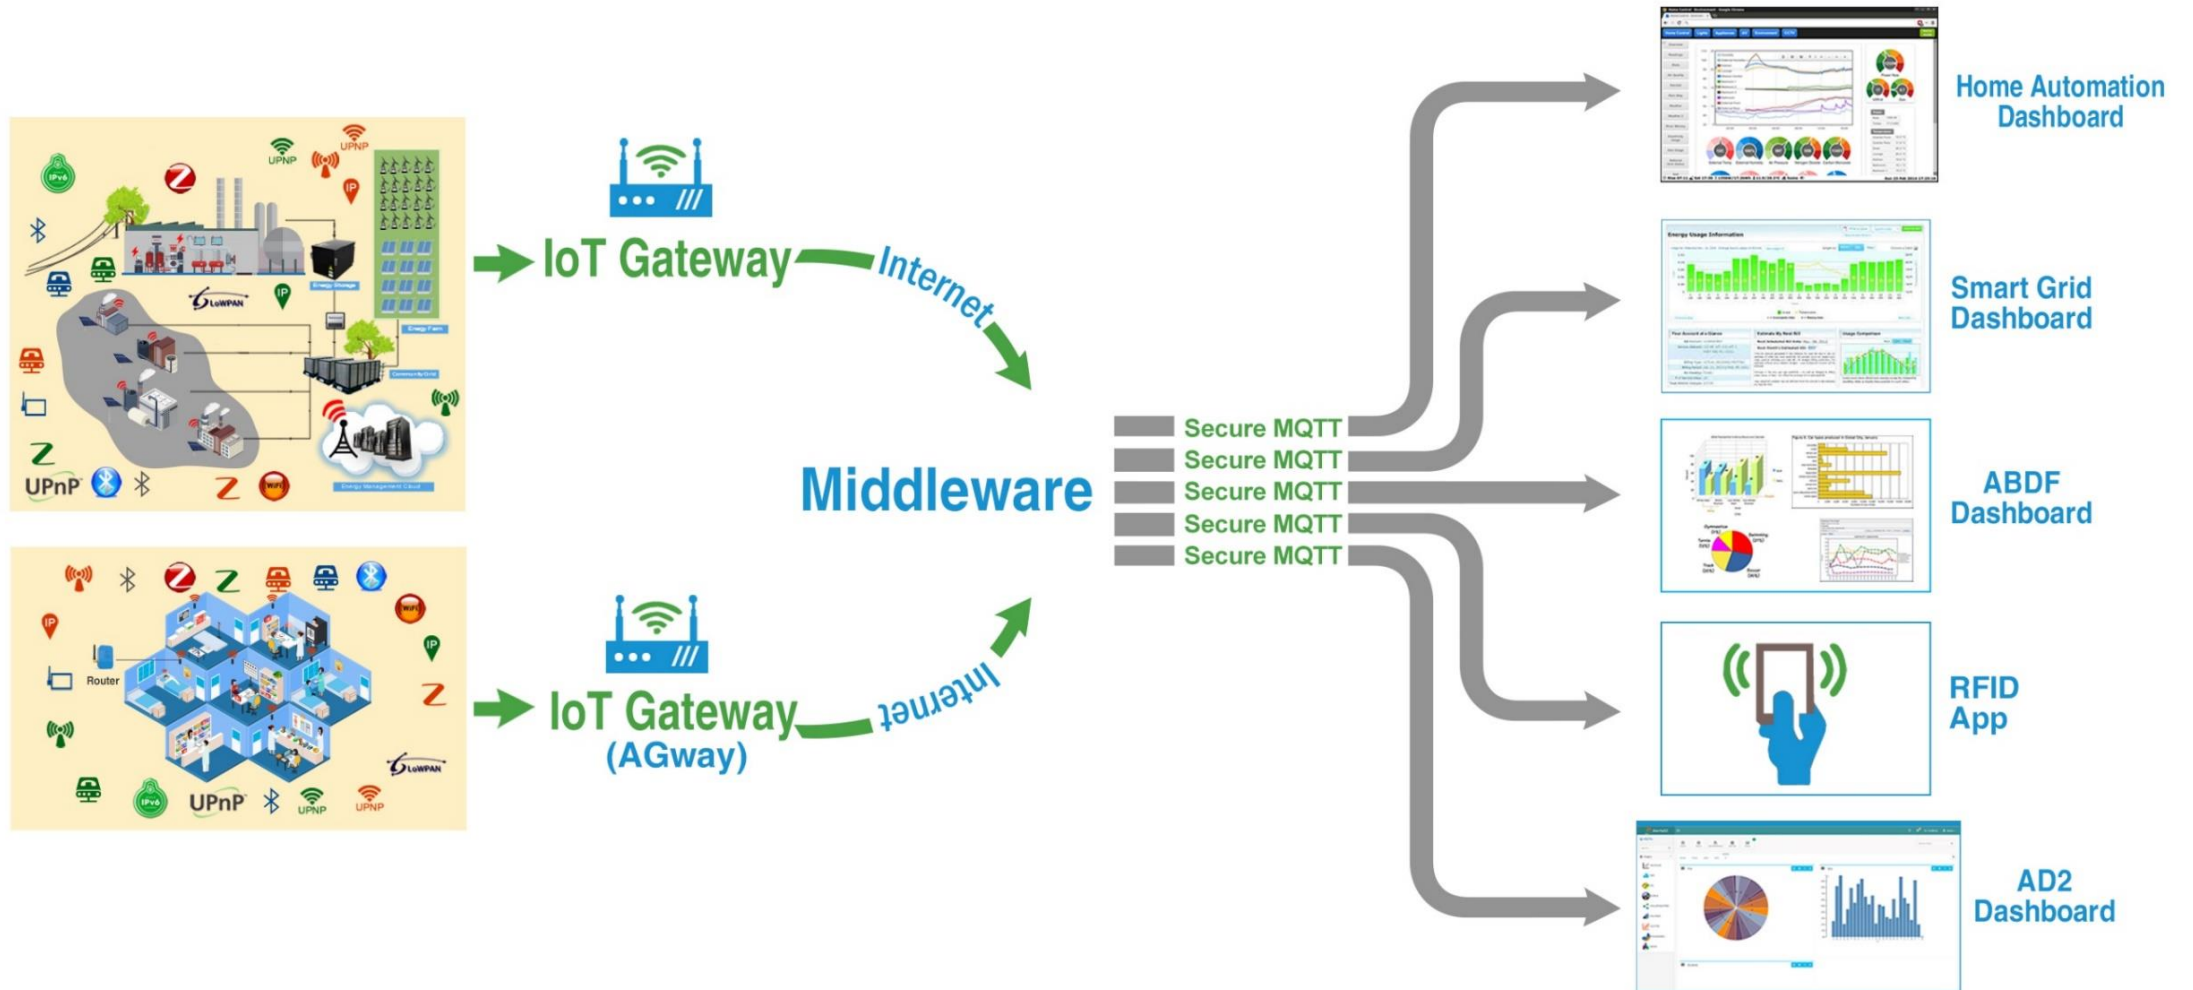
IPv6
UPNP
UPNP
IP
6LoWPAN
IP
Energy Storage
Energy Farm
Community Grid
Energy Management Cloud
UPnP
WiFi

IoT Gateway
Internet

IP
Router
WiFi
IP
6LoWPAN
IPv6
UPnP
UPNP
UPNP

IoT Gateway
(AGway)
Internet

Middleware

Secure MQTT
Secure MQTT
Secure MQTT
Secure MQTT
Secure MQTT

Home Automation Dashboard

Energy Usage Information

Smart Grid Dashboard

ABDF Dashboard

RFID App

AD2 Dashboard